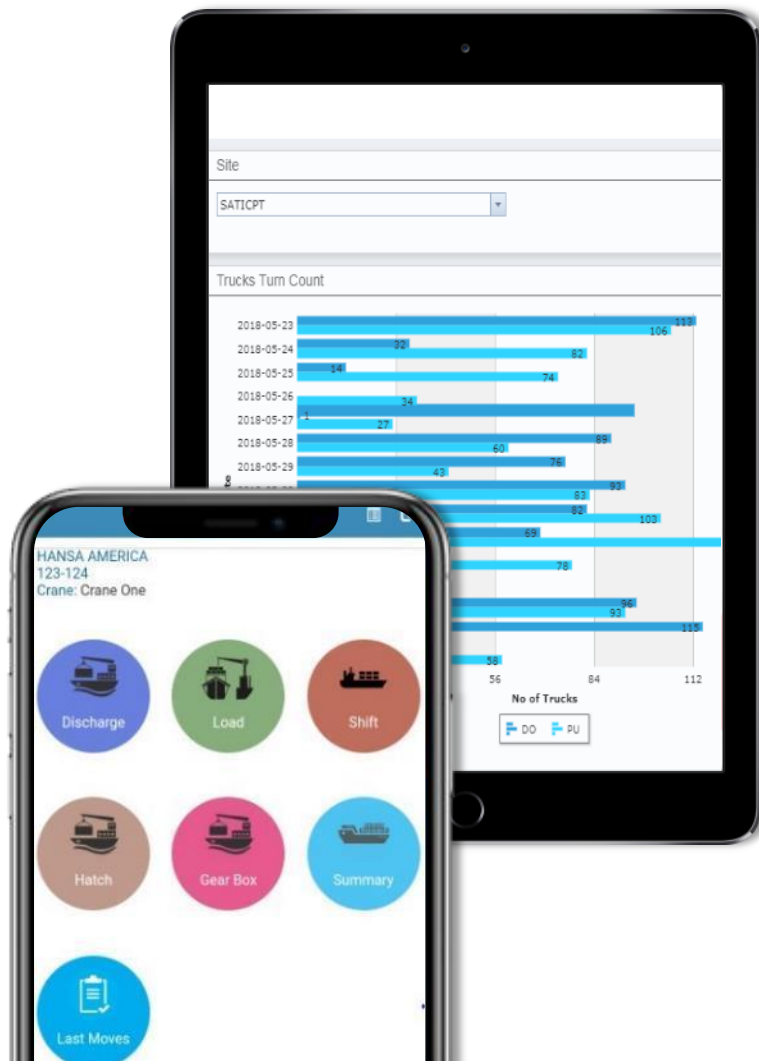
Site

SATICPT

Trucks Turn Count

2018-05-23 113 106
2018-05-24 32 82
2018-05-25 14 74
2018-05-26 34
2018-05-27 1 27
2018-05-28 89 60
2018-05-29 76 43
93 83
82 103
69
78
96 93
115
58
56 84 112
No of Trucks
DO PU

HANSA AMERICA
123-124
Crane: Crane One

Discharge
Load
Shift
Hatch
Gear Box
Summary
Last Moves